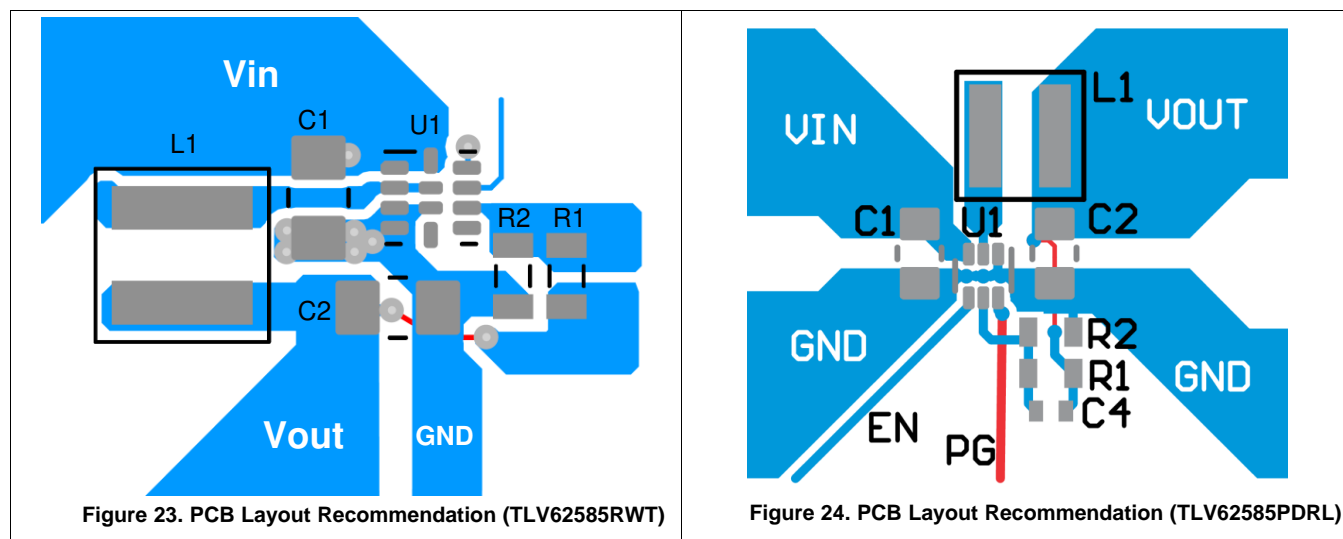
Vin

L1

C1

U1

R2

R1

C2

Vout

GND

Figure 23. PCB Layout Recommendation (TLV62585RWT)

L1

VIN

VOUT

C1

U1

C2

GND

R2

R1

GND

C4

EN

PG

Figure 24. PCB Layout Recommendation (TLV62585PDRL)